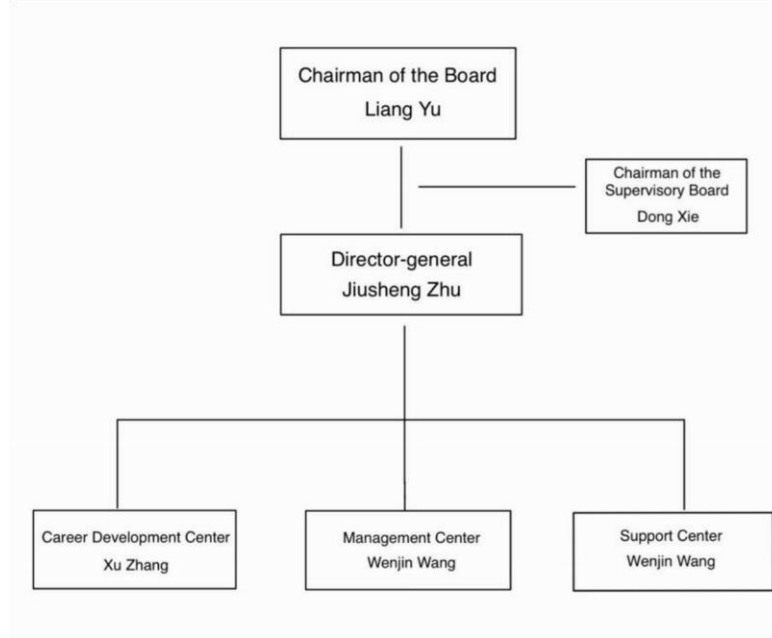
Chairman of the Board
Liang Yu

Chairman of the Supervisory Board
Dong Xie

Director-general
Jiusheng Zhu

Career Development Center
Xu Zhang

Management Center
Wenjin Wang

Support Center
Wenjin Wang